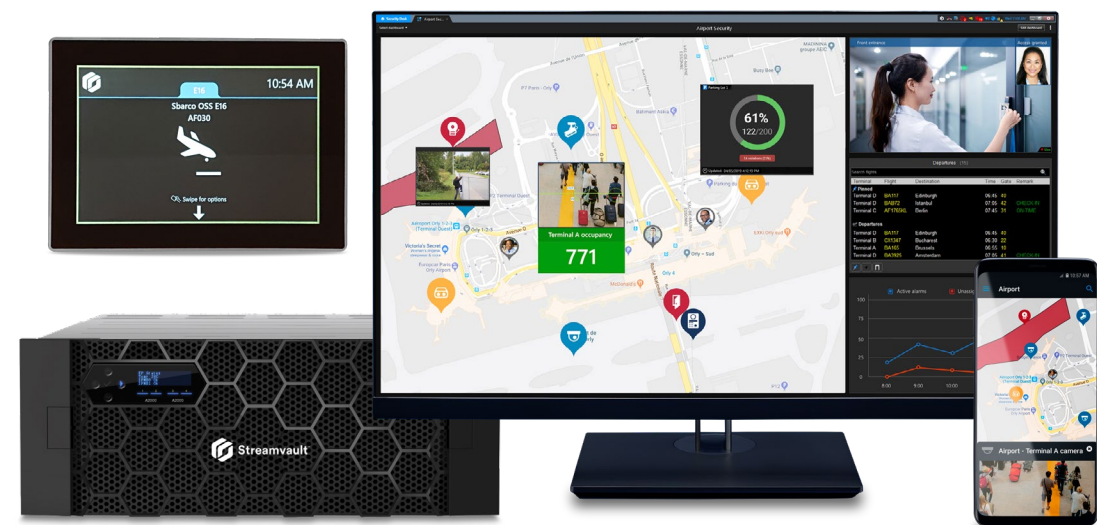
10:54 AM

E16

Sbarco OSS E16

AF030

Swipe for options

Streamvault

Airport Security

61%

122/200

Terminal A occupancy

771

Front entrance

Access granted

Departures

| Terminal | Flight | Destination | Time | Gate | Remark |
|---|---|---|---|---|---|
| Terminal D | BA117 | Edinburgh | 06:45 | 42 | |
| Terminal D | BA1F2 | Istanbul | 07:05 | 42 | CHECK IN |
| Terminal C | AF1769L | Berlin | 07:45 | 31 | ON TIME |
| Terminal D | BA117 | Edinburgh | 06:45 | 42 | |
| Terminal B | CX1347 | Bucharest | 06:30 | 22 | |
| Terminal A | BA165 | Brussels | 06:55 | 10 | |
| Terminal D | BA3925 | Amsterdam | 07:05 | 42 | |

Active alarms

8:00

9:00

10:00

Airport

Airport - Terminal A camera

10:57 AM